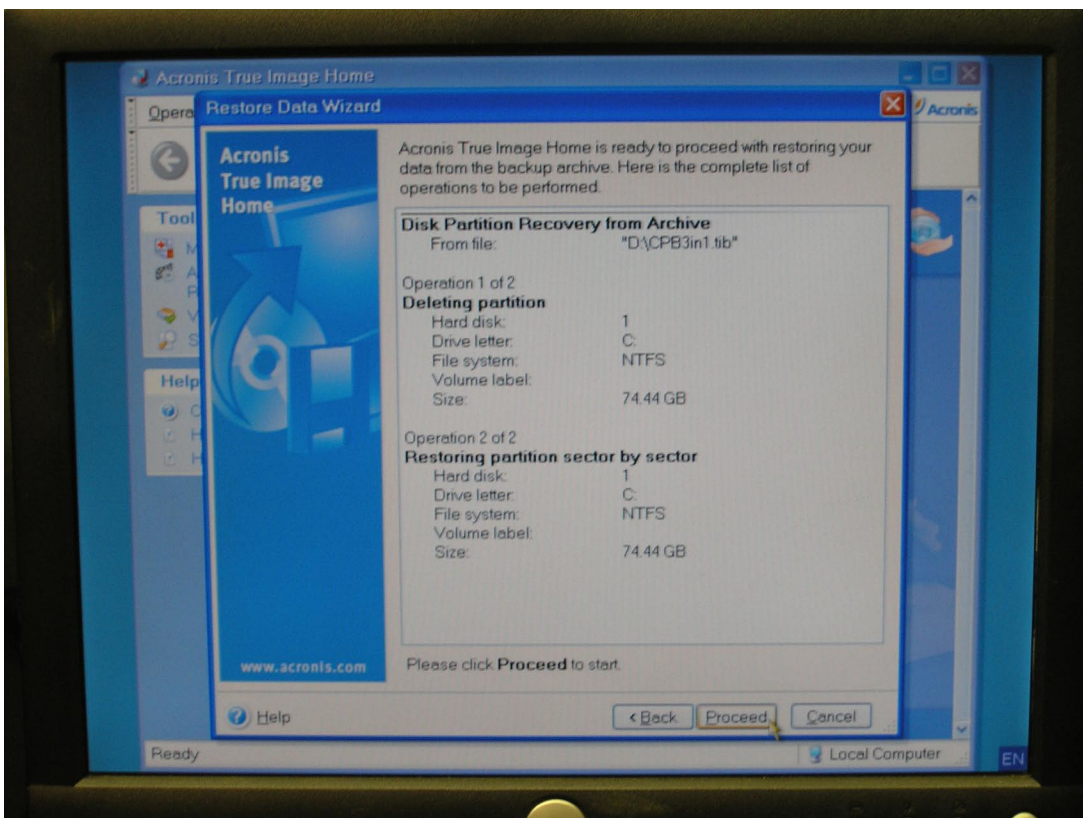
Acronis True Image Home

Opera

Restore Data Wizard

Acronis

Tool

Help

Acronis True Image Home

Acronis True Image Home is ready to proceed with restoring your data from the backup archive. Here is the complete list of operations to be performed.

**Disk Partition Recovery from Archive**

| | |
|---|---|
| From file: | "D:\CPB3in1.tib" |

Operation 1 of 2
**Deleting partition**

| | |
|---|---|
| Hard disk: | 1 |
| Drive letter: | C: |
| File system: | NTFS |
| Volume label: | |
| Size: | 74.44 GB |

Operation 2 of 2
**Restoring partition sector by sector**

| | |
|---|---|
| Hard disk: | 1 |
| Drive letter: | C: |
| File system: | NTFS |
| Volume label: | |
| Size: | 74.44 GB |

www.acronis.com

Please click **Proceed** to start.

Help

< Back

Proceed

Cancel

Ready

Local Computer

EN